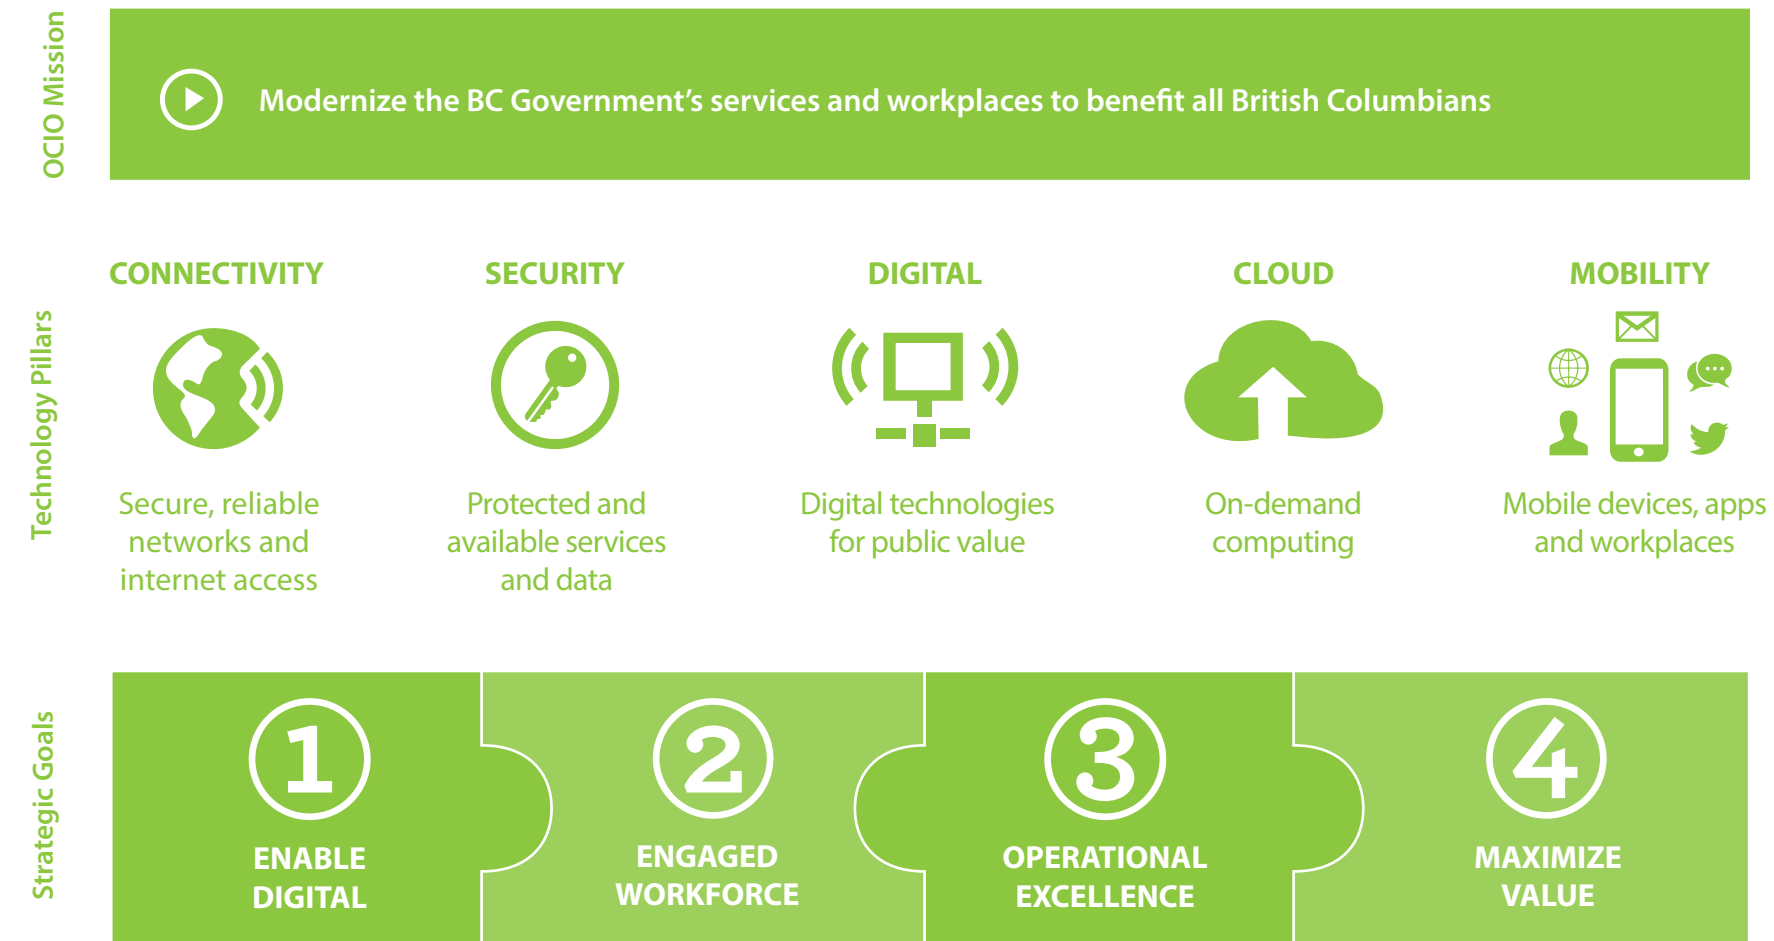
OCIO Mission

Modernize the BC Government's services and workplaces to benefit all British Columbians

Technology Pillars

CONNECTIVITY

Secure, reliable networks and internet access

SECURITY

Protected and available services and data

DIGITAL

Digital technologies for public value

CLOUD

On-demand computing

MOBILITY

Mobile devices, apps and workplaces

Strategic Goals

1
ENABLE DIGITAL

2
ENGAGED WORKFORCE

3
OPERATIONAL EXCELLENCE

4
MAXIMIZE VALUE